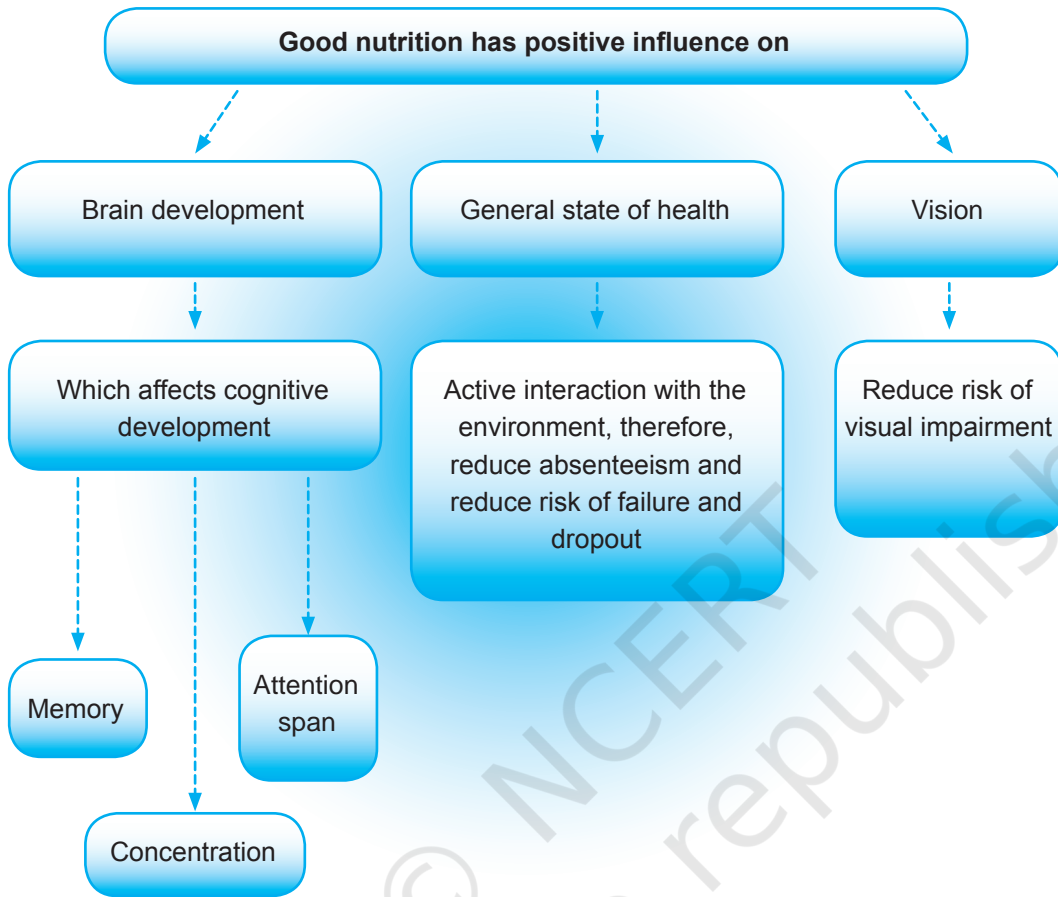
Good nutrition has positive influence on

Brain development

General state of health

Vision

Which affects cognitive development

Active interaction with the environment, therefore, reduce absenteeism and reduce risk of failure and dropout

Reduce risk of visual impairment

Memory

Attention span

Concentration

© NCERT
republis